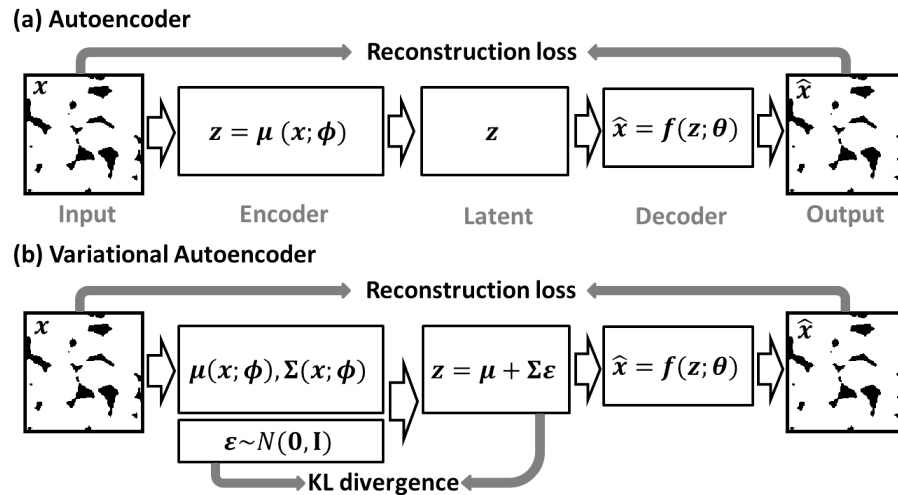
(a) Autoencoder

Reconstruction loss

$x$

$z = \mu\ (x; \phi)$

$z$

$\hat{x} = f(z; \theta)$

$\hat{x}$

Input

Encoder

Latent

Decoder

Output

(b) Variational Autoencoder

Reconstruction loss

$x$

$\mu(x; \phi), \Sigma(x; \phi)$

$z = \mu + \Sigma\varepsilon$

$\hat{x} = f(z; \theta)$

$\hat{x}$

$\varepsilon \sim N(\mathbf{0}, \mathbf{I})$

KL divergence